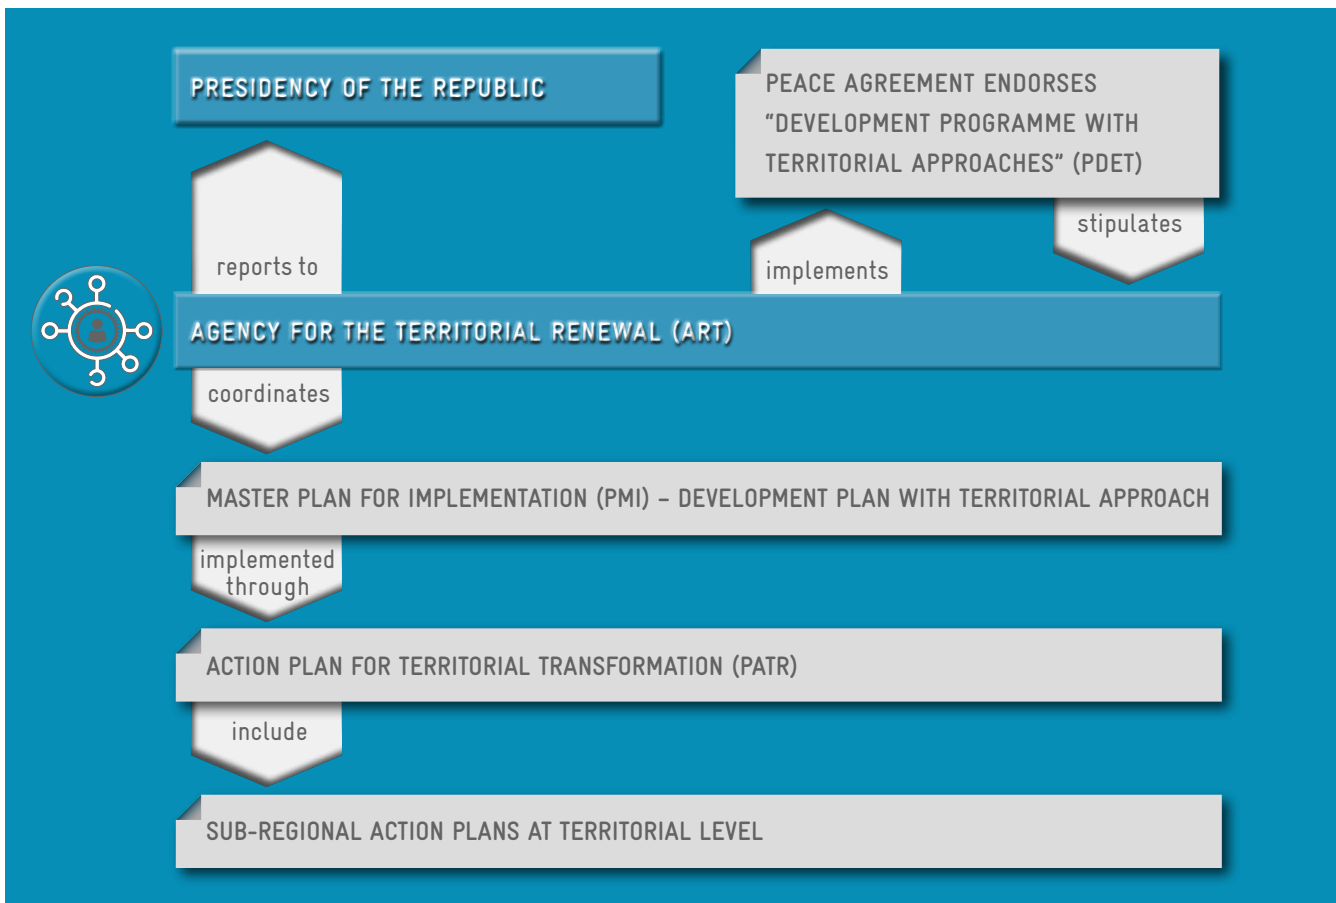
PRESIDENCY OF THE REPUBLIC

PEACE AGREEMENT ENDORSES "DEVELOPMENT PROGRAMME WITH TERRITORIAL APPROACHES" (PDET)

reports to

implements

stipulates

AGENCY FOR THE TERRITORIAL RENEWAL (ART)

coordinates

MASTER PLAN FOR IMPLEMENTATION (PMI) – DEVELOPMENT PLAN WITH TERRITORIAL APPROACH

implemented through

ACTION PLAN FOR TERRITORIAL TRANSFORMATION (PATR)

include

SUB-REGIONAL ACTION PLANS AT TERRITORIAL LEVEL